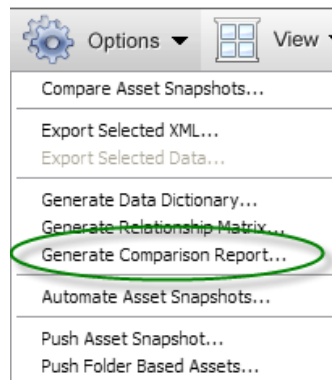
Options ▼ View

Compare Asset Snapshots...

Export Selected XML...
Export Selected Data...

Generate Data Dictionary...
Generate Relationship Matrix...
Generate Comparison Report...

Automate Asset Snapshots...

Push Asset Snapshot...
Push Folder Based Assets...